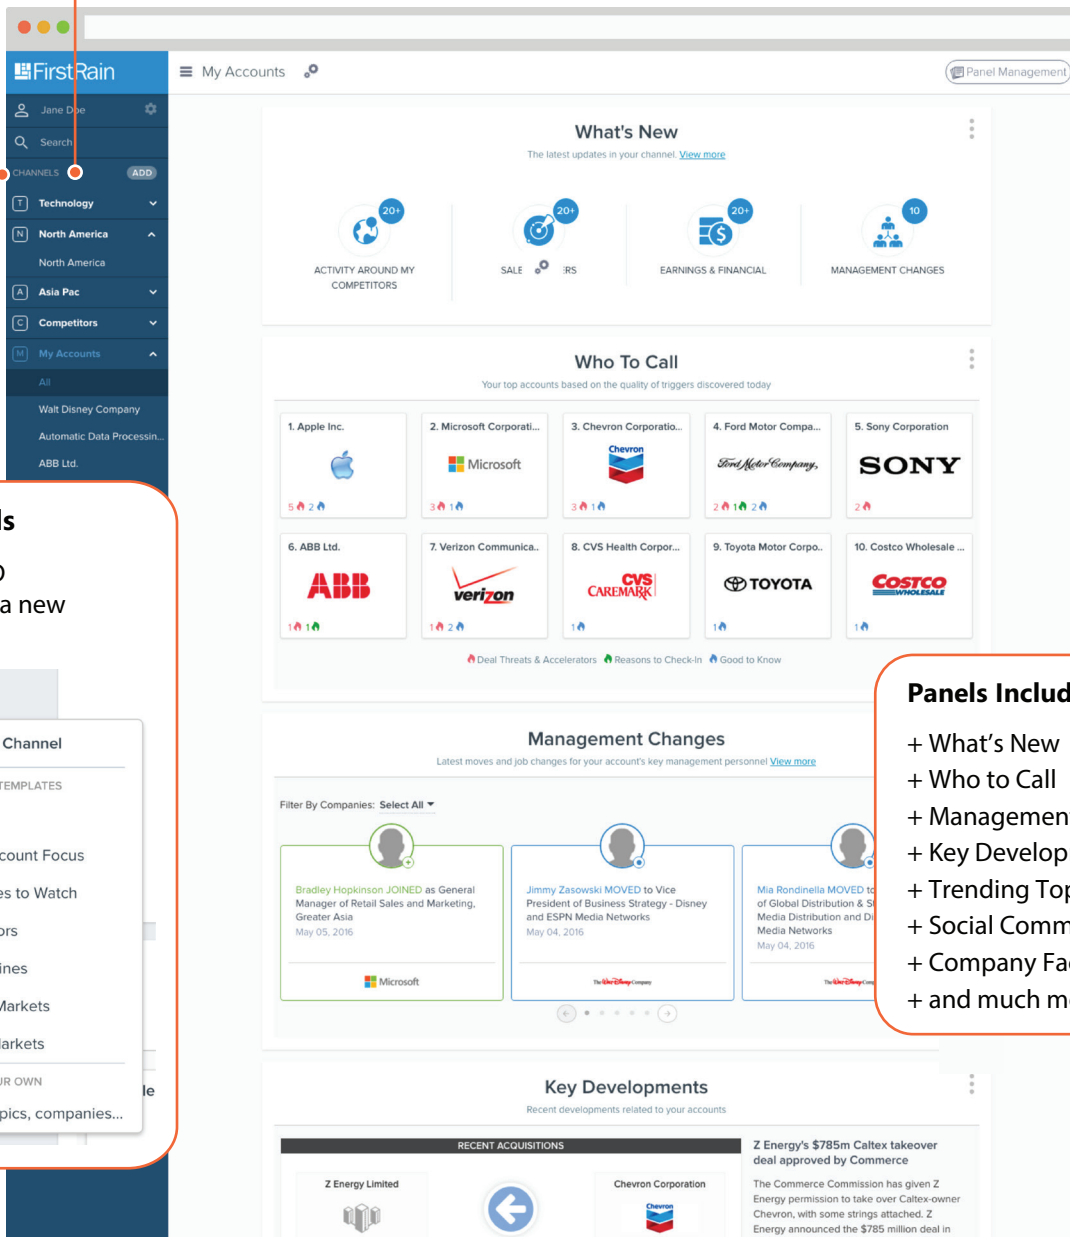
FirstRain

My Accounts

Panel Management

Jane Doe

Search

CHANNELS ADD

Technology

North America

North America

Asia Pac

Competitors

My Accounts

All

Walt Disney Company

Automatic Data Processin...

ABB Ltd.

ls

o
a new

Channel

TEMPLATES

ccount Focus

es to Watch

ors

ines

Markets

arkets

UR OWN

pics, companies...

le

What's New

The latest updates in your channel. View more

20+ ACTIVITY AROUND MY COMPETITORS

20+ SALE RS

20+ EARNINGS & FINANCIAL

10 MANAGEMENT CHANGES

Who To Call

Your top accounts based on the quality of triggers discovered today

| 1. Apple Inc. | 2. Microsoft Corporati... | 3. Chevron Corporatio... | 4. Ford Motor Compa... | 5. Sony Corporation |
|---|---|---|---|---|
| 5 2 | 3 1 Microsoft | 3 1 Chevron | 2 1 2 Ford Motor Company | 2 SONY |
| 6. ABB Ltd. | 7. Verizon Communica... | 8. CVS Health Corpor... | 9. Toyota Motor Corpo... | 10. Costco Wholesale ... |
| 1 1 ABB | 1 2 verizon | 1 CVS CAREMARK | 1 TOYOTA | 1 COSTCO WHOLESALE |

Deal Threats & Accelerators Reasons to Check-In Good to Know

Management Changes

Latest moves and job changes for your account's key management personnel View more

Filter By Companies: Select All

Bradley Hopkinson JOINED as General Manager of Retail Sales and Marketing, Greater Asia
May 05, 2016
Microsoft

Jimmy Zasowski MOVED to Vice President of Business Strategy - Disney and ESPN Media Networks
May 04, 2016
The Walt Disney Company

Mia Rondinella MOVED to of Global Distribution & S Media Distribution and Di Media Networks
May 04, 2016

Panels Includ
+ What's New
+ Who to Call
+ Managemen
+ Key Develop
+ Trending Top
+ Social Comm
+ Company Fa
+ and much m

Key Developments

Recent developments related to your accounts

RECENT ACQUISITIONS

Z Energy Limited

Chevron Corporation

Z Energy's $785m Caltex takeover deal approved by Commerce

The Commerce Commission has given Z Energy permission to take over Caltex-owner Chevron, with some strings attached. Z Energy announced the $785 million deal in